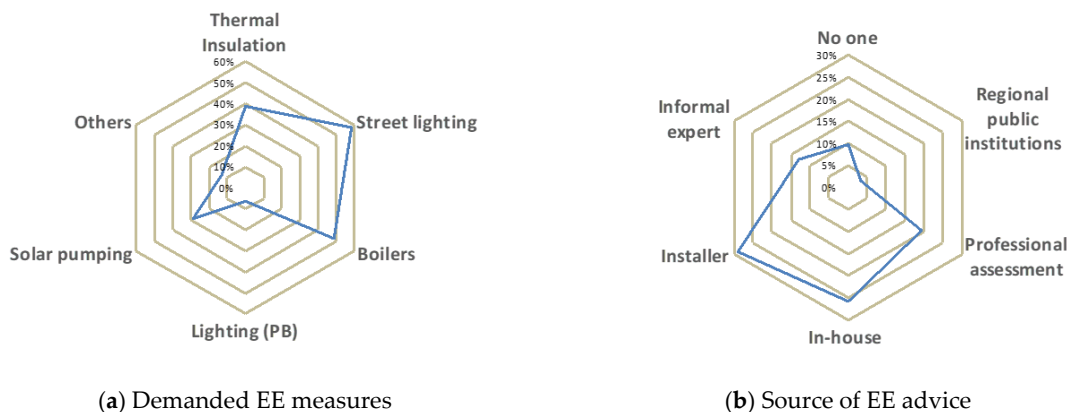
Thermal Insulation
60%
50%
40%
30%
20%
10%
0%
Street lighting
Boilers
Lighting (PB)
Solar pumping
Others

(a) Demanded EE measures

No one
30%
25%
20%
15%
10%
5%
0%
Regional public institutions
Professional assessment
In-house
Installer
Informal expert

(b) Source of EE advice